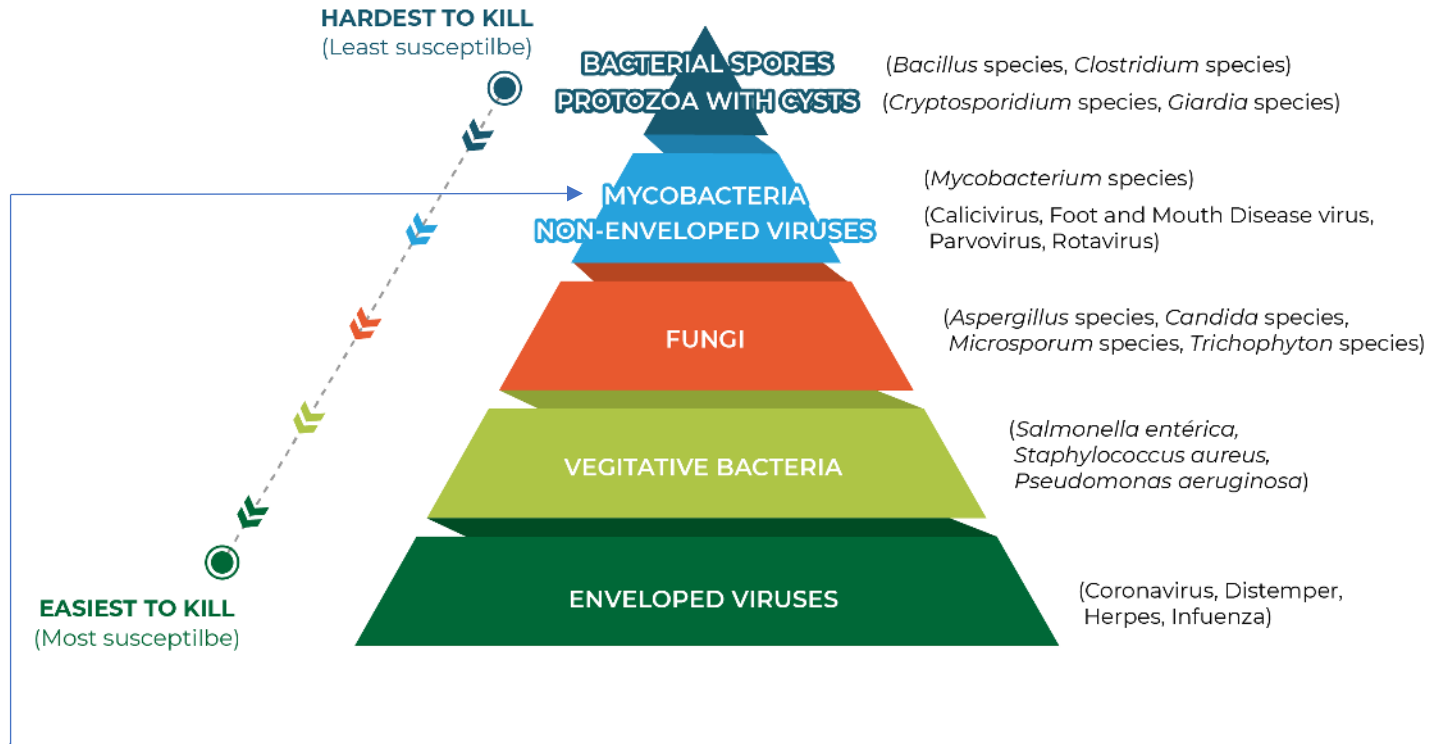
HARDEST TO KILL
(Least susceptilbe)

BACTERIAL SPORES
PROTOZOA WITH CYSTS

(Bacillus species, Clostridium species)
(Cryptosporidium species, Giardia species)

MYCOBACTERIA
NON-ENVELOPED VIRUSES

(Mycobacterium species)
(Calicivirus, Foot and Mouth Disease virus, Parvovirus, Rotavirus)

FUNGI

(Aspergillus species, Candida species, Microsporum species, Trichophyton species)

VEGITATIVE BACTERIA

(Salmonella entérica, Staphylococcus aureus, Pseudomonas aeruginosa)

ENVELOPED VIRUSES

(Coronavirus, Distemper, Herpes, Infuenza)

EASIEST TO KILL
(Most susceptilbe)